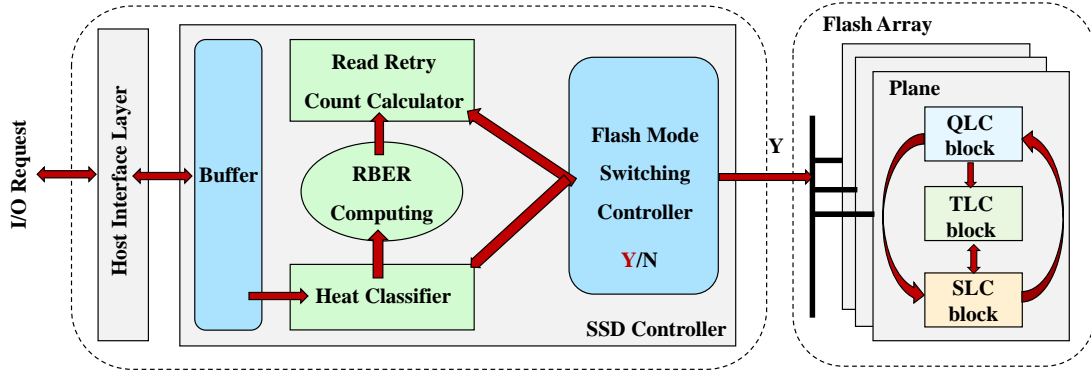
I/O Request

Host Interface Layer

Buffer

Read Retry Count Calculator

RBER Computing

Heat Classifier

Flash Mode Switching Controller

Y/N

SSD Controller

Y

Flash Array

Plane

QLC block

TLC block

SLC block